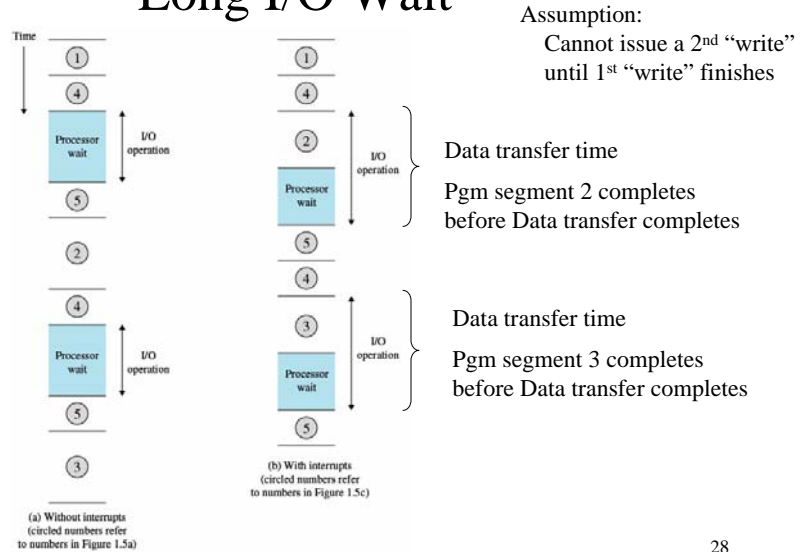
Long I/O Wait

Assumption:
Cannot issue a 2$^{nd}$ "write" until 1$^{st}$ "write" finishes

Time

1
4
Processor wait
I/O operation
5
2
4
Processor wait
I/O operation
5
3

(a) Without interrupts (circled numbers refer to numbers in Figure 1.5a)

1
4
2
Processor wait
I/O operation
5
4
3
Processor wait
I/O operation
5

(b) With interrupts (circled numbers refer to numbers in Figure 1.5c)

Data transfer time

Pgm segment 2 completes before Data transfer completes

Data transfer time

Pgm segment 3 completes before Data transfer completes

28